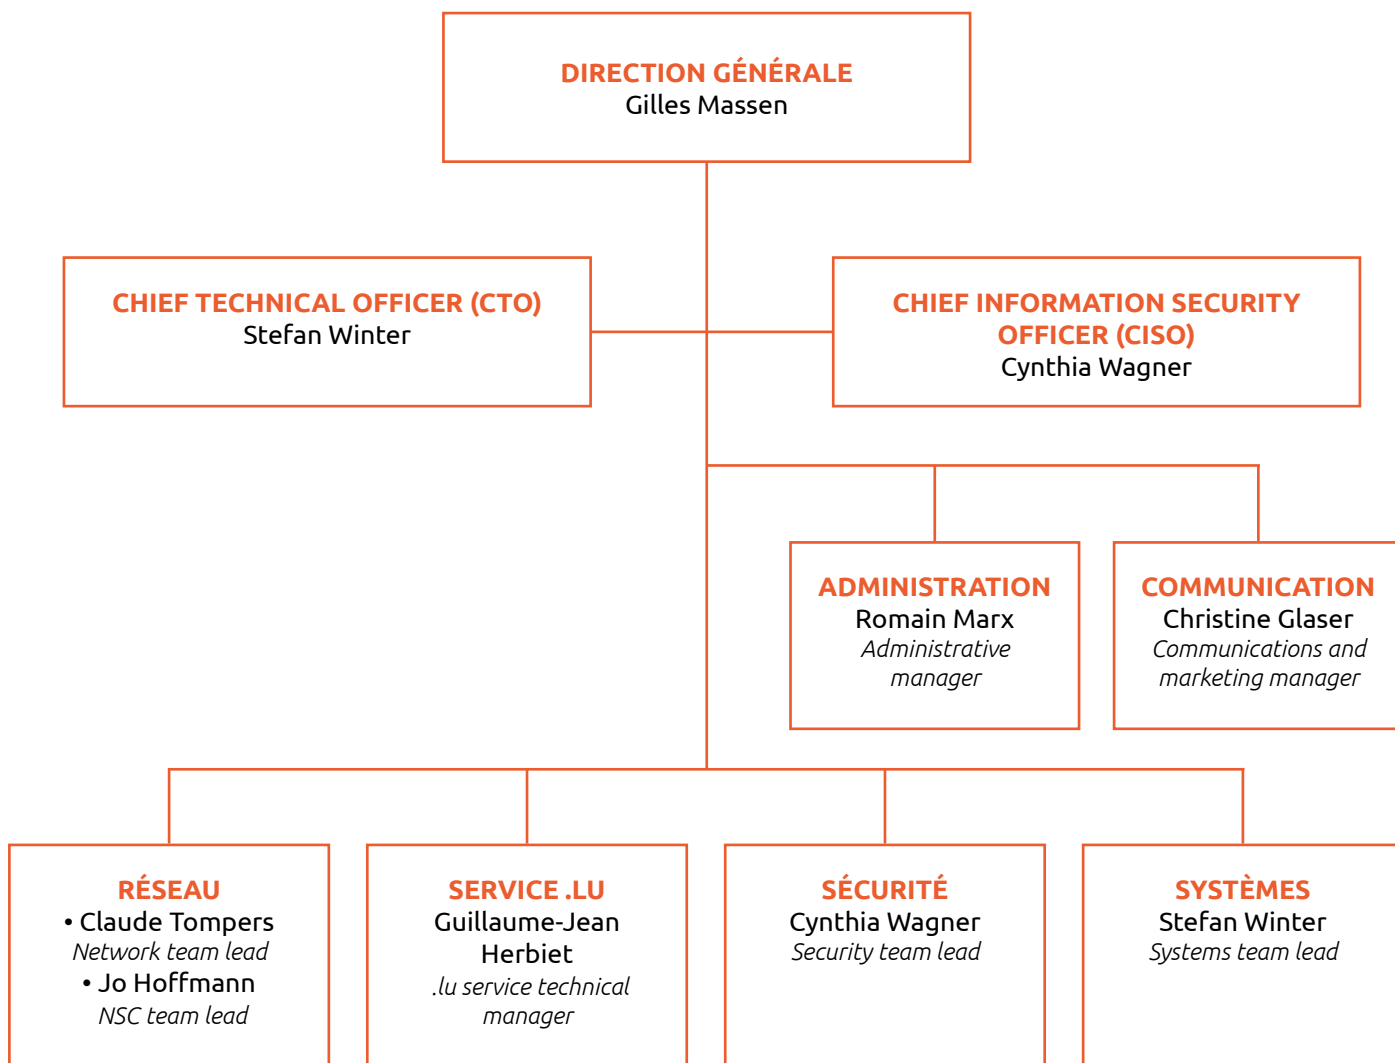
DIRECTION GÉNÉRALE
Gilles Massen

CHIEF TECHNICAL OFFICER (CTO)
Stefan Winter

CHIEF INFORMATION SECURITY OFFICER (CISO)
Cynthia Wagner

ADMINISTRATION
Romain Marx
Administrative manager

COMMUNICATION
Christine Glaser
Communications and marketing manager

RÉSEAU
• Claude Tompers
Network team lead
• Jo Hoffmann
NSC team lead

SERVICE .LU
Guillaume-Jean Herbiet
.lu service technical manager

SÉCURITÉ
Cynthia Wagner
Security team lead

SYSTÈMES
Stefan Winter
Systems team lead